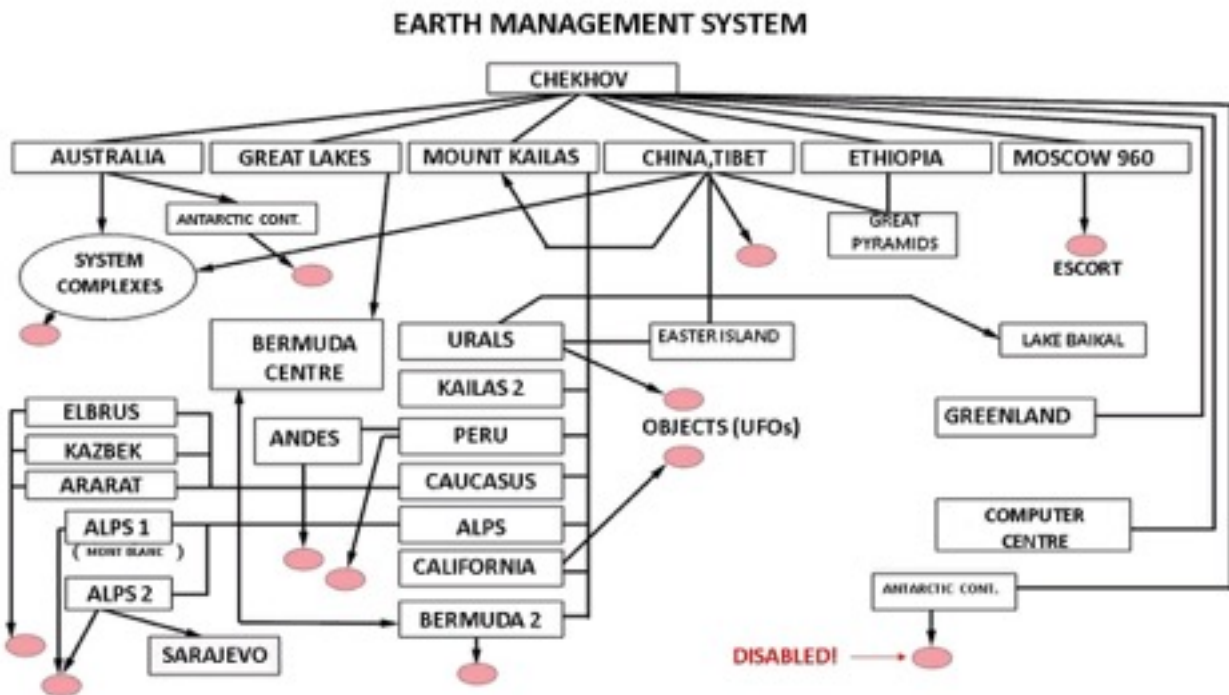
EARTH MANAGEMENT SYSTEM

CHEKHOV

AUSTRALIA

GREAT LAKES

MOUNT KAILAS

CHINA,TIBET

ETHIOPIA

MOSCOW 960

ANTARCTIC CONT.

SYSTEM COMPLEXES

GREAT PYRAMIDS

ESCORT

BERMUDA CENTRE

URALS

EASTER ISLAND

LAKE BAIKAL

KAILAS 2

OBJECTS (UFOs)

GREENLAND

ELBRUS

KAZBEK

ANDES

PERU

ARARAT

CAUCASUS

ALPS 1
( MONT BLANC )

ALPS

COMPUTER CENTRE

CALIFORNIA

ALPS 2

ANTARCTIC CONT.

BERMUDA 2

SARAJEVO

DISABLED!